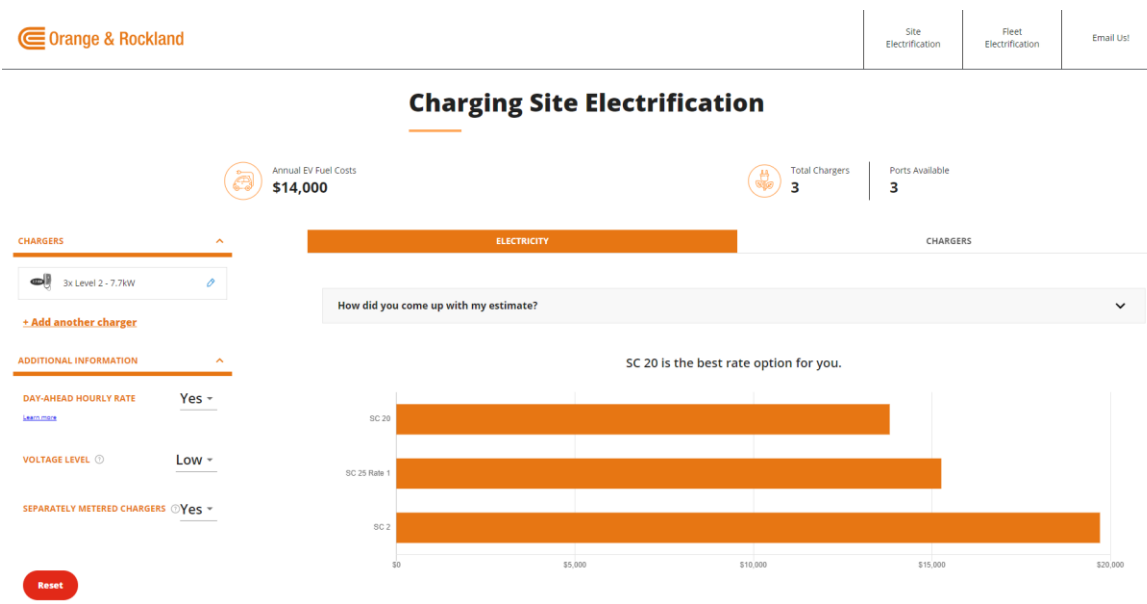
Orange & Rockland

Site Electrification
Fleet Electrification
Email Us!

Charging Site Electrification

Annual EV Fuel Costs
$14,000

Total Chargers
3

Ports Available
3

CHARGERS

3x Level 2 - 7.7kW

+ Add another charger

ADDITIONAL INFORMATION

DAY-AHEAD HOURLY RATE Yes
Learn more

VOLTAGE LEVEL Low

SEPARATELY METERED CHARGERS Yes

Reset

ELECTRICITY
CHARGERS

How did you come up with my estimate?

SC 20 is the best rate option for you.

SC 20
SC 25 Rate 1
SC 2

$0
$5,000
$10,000
$15,000
$20,000